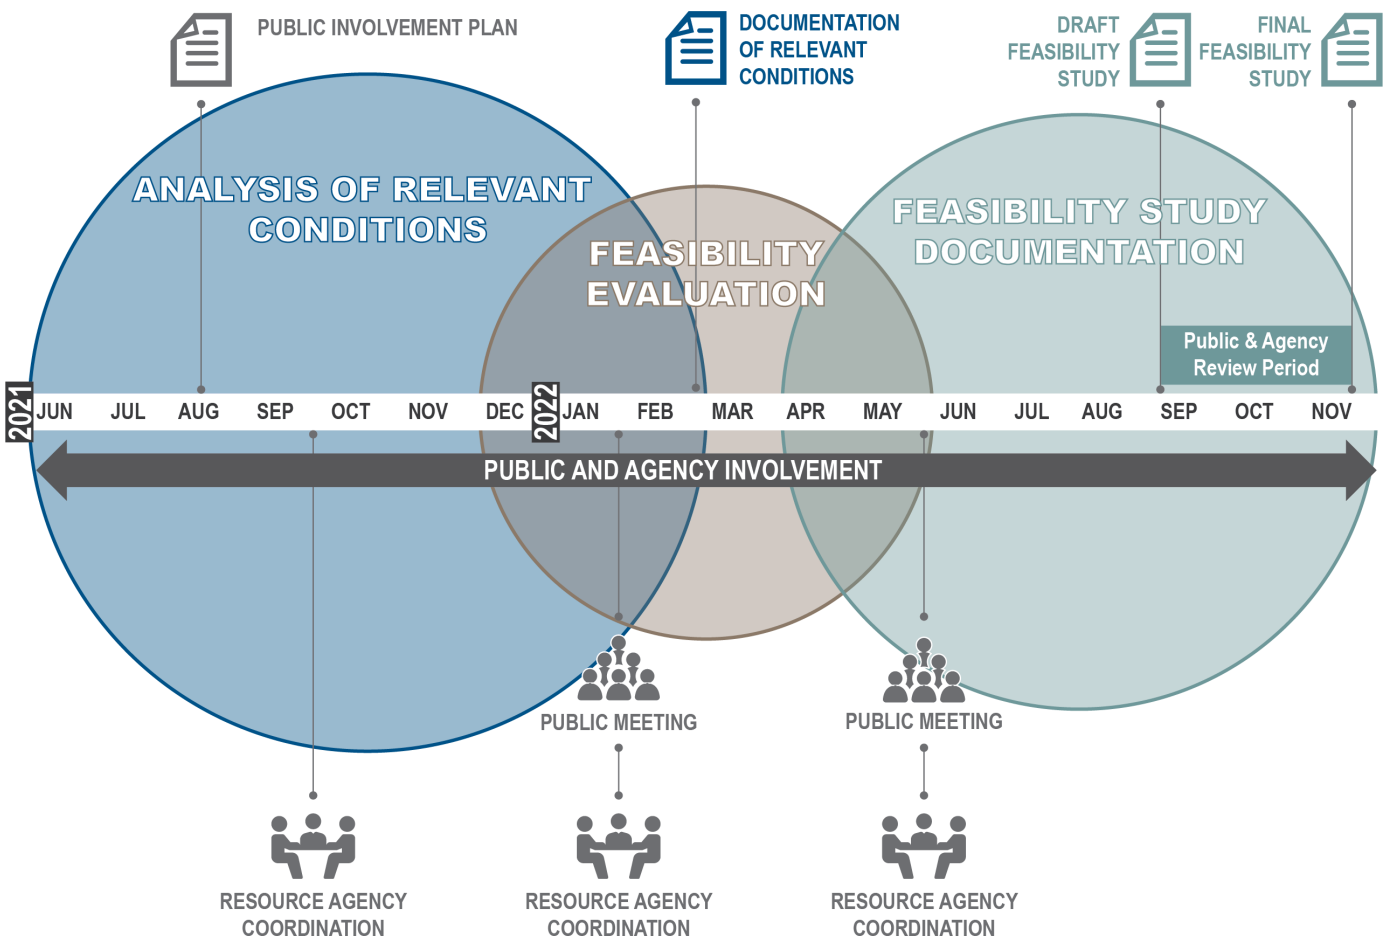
PUBLIC INVOLVEMENT PLAN

DOCUMENTATION OF RELEVANT CONDITIONS

DRAFT FEASIBILITY STUDY

FINAL FEASIBILITY STUDY

ANALYSIS OF RELEVANT CONDITIONS

FEASIBILITY EVALUATION

FEASIBILITY STUDY DOCUMENTATION

Public & Agency Review Period

2021 JUN JUL AUG SEP OCT NOV DEC 2022 JAN FEB MAR APR MAY JUN JUL AUG SEP OCT NOV

PUBLIC AND AGENCY INVOLVEMENT

PUBLIC MEETING

PUBLIC MEETING

RESOURCE AGENCY COORDINATION

RESOURCE AGENCY COORDINATION

RESOURCE AGENCY COORDINATION